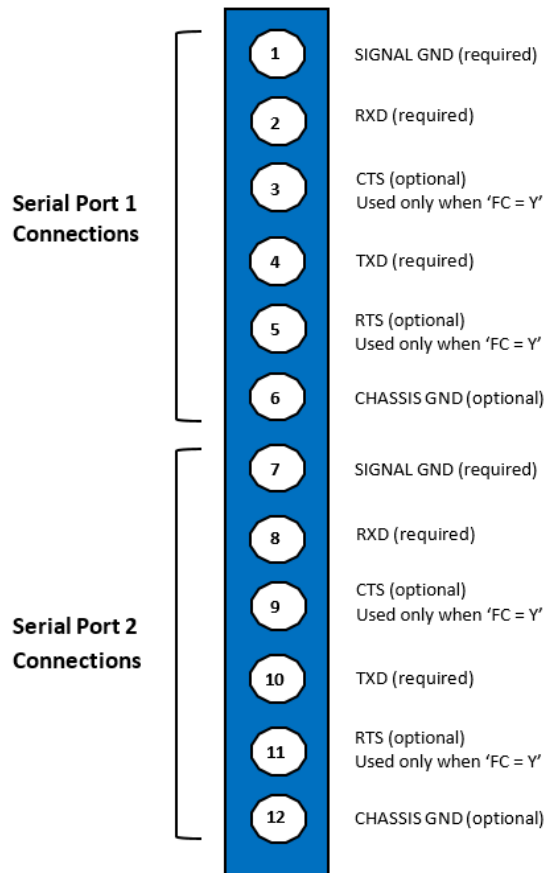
Serial Port 1 Connections

1 SIGNAL GND (required)

2 RXD (required)

3 CTS (optional) Used only when ‘FC = Y’

4 TXD (required)

5 RTS (optional) Used only when ‘FC = Y’

6 CHASSIS GND (optional)

Serial Port 2 Connections

7 SIGNAL GND (required)

8 RXD (required)

9 CTS (optional) Used only when ‘FC = Y’

10 TXD (required)

11 RTS (optional) Used only when ‘FC = Y’

12 CHASSIS GND (optional)